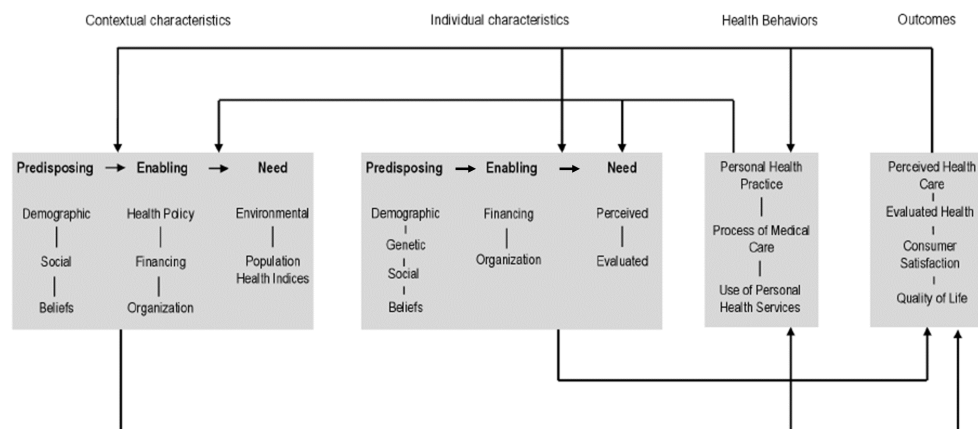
Contextual characteristics

Individual characteristics

Health Behaviors

Outcomes

Predisposing → Enabling → Need

Demographic
Social
Beliefs

Health Policy
Financing
Organization

Environmental
Population Health Indices

Predisposing → Enabling → Need

Demographic
Genetic
Social
Beliefs

Financing
Organization

Perceived
Evaluated

Personal Health Practice
Process of Medical Care
Use of Personal Health Services

Perceived Health Care
Evaluated Health
Consumer Satisfaction
Quality of Life